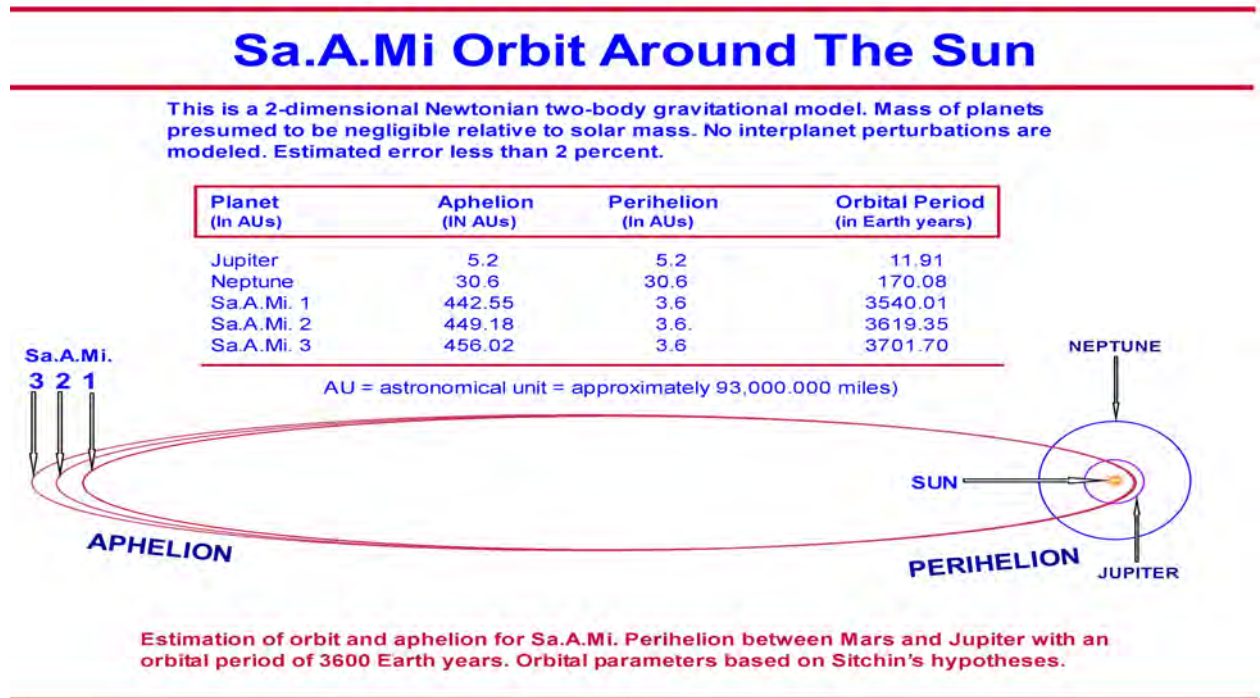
Sa.A.Mi Orbit Around The Sun

This is a 2-dimensional Newtonian two-body gravitational model. Mass of planets presumed to be negligible relative to solar mass. No interplanet perturbations are modeled. Estimated error less than 2 percent.

| Planet (In AUs) | Aphelion (IN AUs) | Perihelion (In AUs) | Orbital Period (in Earth years) |
|---|---|---|---|
| Jupiter | 5.2 | 5.2 | 11.91 |
| Neptune | 30.6 | 30.6 | 170.08 |
| Sa.A.Mi. 1 | 442.55 | 3.6 | 3540.01 |
| Sa.A.Mi. 2 | 449.18 | 3.6. | 3619.35 |
| Sa.A.Mi. 3 | 456.02 | 3.6 | 3701.70 |

AU = astronomical unit = approximately 93,000.000 miles)

Sa.A.Mi.
3 2 1

NEPTUNE

SUN

APHELION

PERIHELION

JUPITER

Estimation of orbit and aphelion for Sa.A.Mi. Perihelion between Mars and Jupiter with an orbital period of 3600 Earth years. Orbital parameters based on Sitchin's hypotheses.